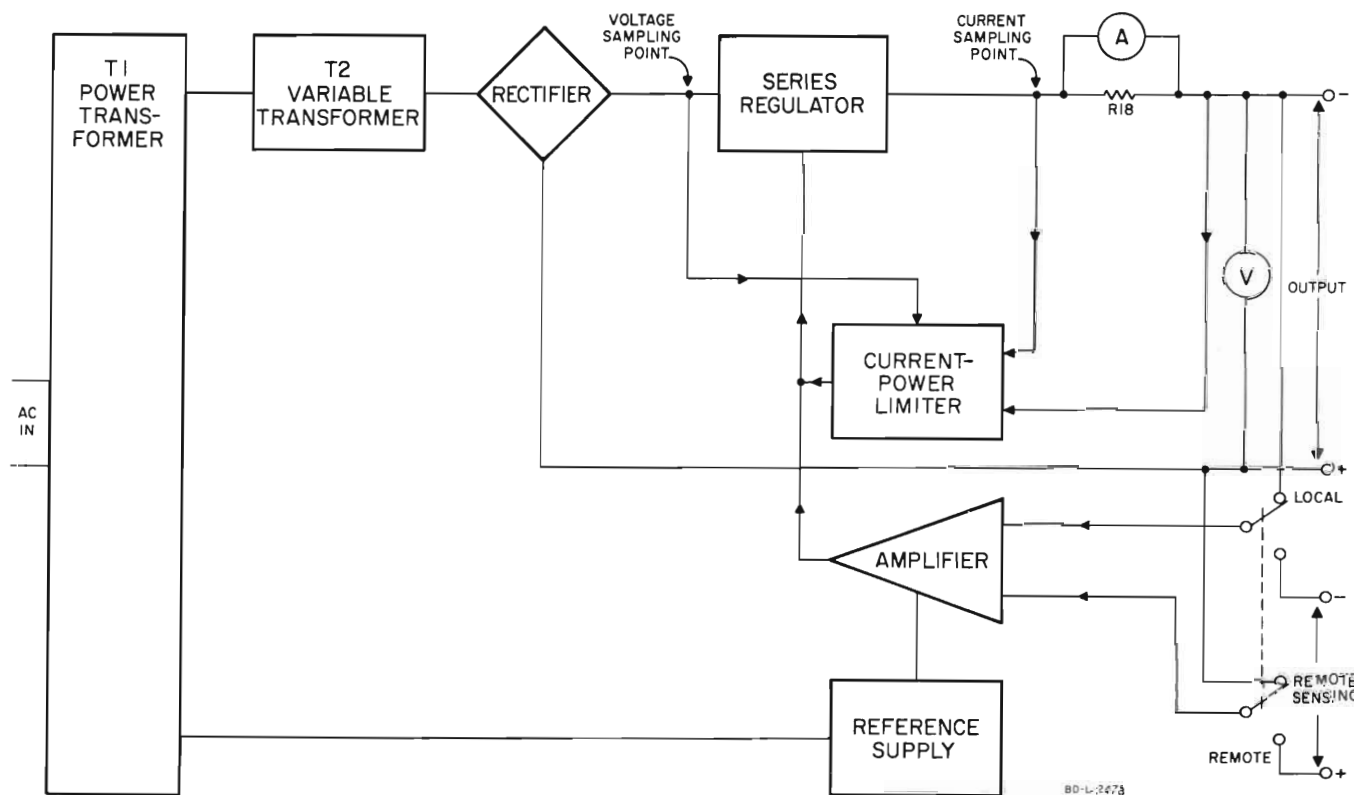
T1 POWER TRANSFORMER

T2 VARIABLE TRANSFORMER

RECTIFIER

VOLTAGE SAMPLING POINT

SERIES REGULATOR

CURRENT SAMPLING POINT

A

R18

-

V

OUTPUT

AC IN

CURRENT-POWER LIMITER

+

LOCAL

AMPLIFIER

-

REMOTE SENSING

REFERENCE SUPPLY

REMOTE

+

BD-L-2473